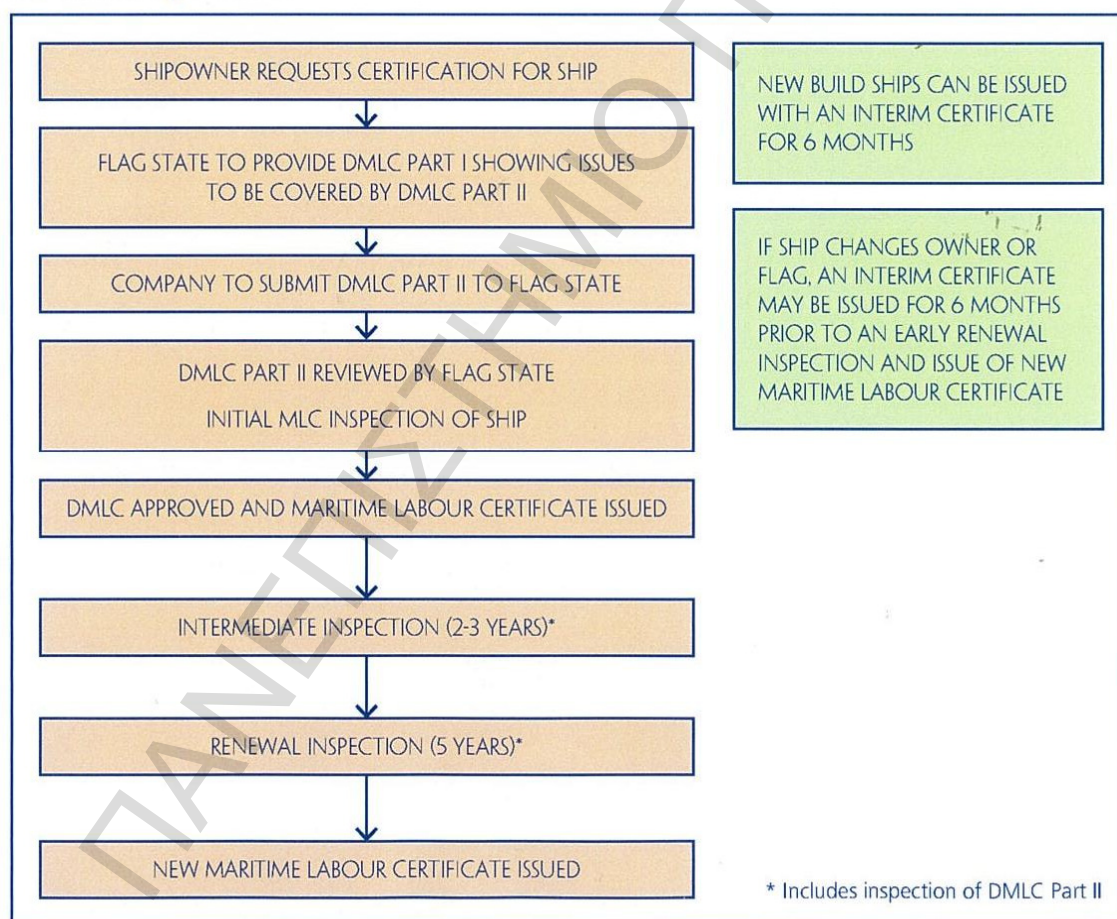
SHIPOWNER REQUESTS CERTIFICATION FOR SHIP

FLAG STATE TO PROVIDE DMLC PART I SHOWING ISSUES TO BE COVERED BY DMLC PART II

COMPANY TO SUBMIT DMLC PART II TO FLAG STATE

DMLC PART II REVIEWED BY FLAG STATE

INITIAL MLC INSPECTION OF SHIP

DMLC APPROVED AND MARITIME LABOUR CERTIFICATE ISSUED

INTERMEDIATE INSPECTION (2-3 YEARS)*

RENEWAL INSPECTION (5 YEARS)*

NEW MARITIME LABOUR CERTIFICATE ISSUED

NEW BUILD SHIPS CAN BE ISSUED WITH AN INTERIM CERTIFICATE FOR 6 MONTHS

IF SHIP CHANGES OWNER OR FLAG, AN INTERIM CERTIFICATE MAY BE ISSUED FOR 6 MONTHS PRIOR TO AN EARLY RENEWAL INSPECTION AND ISSUE OF NEW MARITIME LABOUR CERTIFICATE

* Includes inspection of DMLC Part II

ΠΑΝΕΠΙΣΤΗΜΙΟ